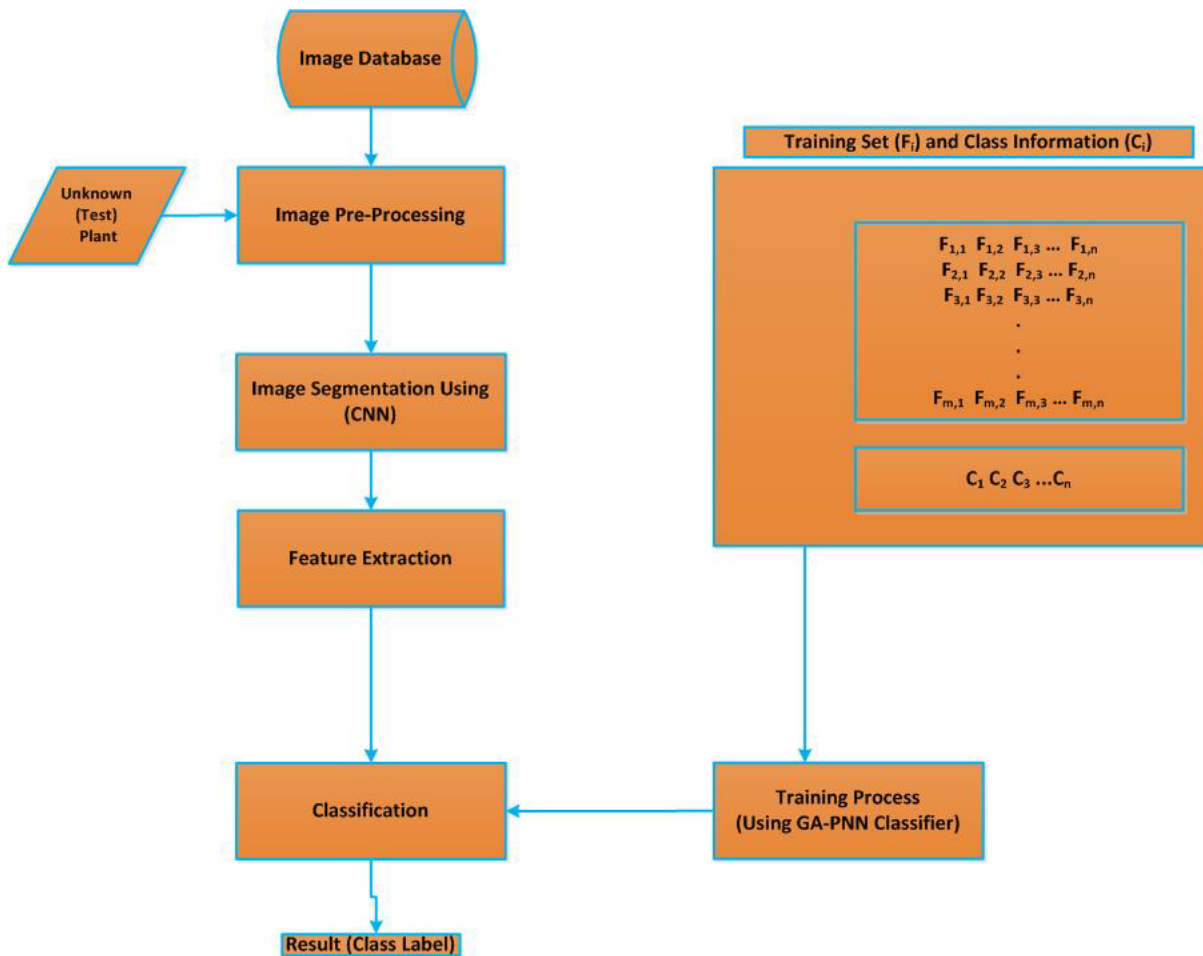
Image Database

Unknown (Test) Plant

Image Pre-Processing

Image Segmentation Using (CNN)

Feature Extraction

Classification

Result (Class Label)

Training Set ($F_i$) and Class Information ($C_i$)

$F_{1,1}$ $F_{1,2}$ $F_{1,3}$ … $F_{1,n}$
$F_{2,1}$ $F_{2,2}$ $F_{2,3}$ … $F_{2,n}$
$F_{3,1}$ $F_{3,2}$ $F_{3,3}$ … $F_{3,n}$
.
.
.
$F_{m,1}$ $F_{m,2}$ $F_{m,3}$ … $F_{m,n}$

$C_1$ $C_2$ $C_3$ …$C_n$

Training Process (Using GA-PNN Classifier)